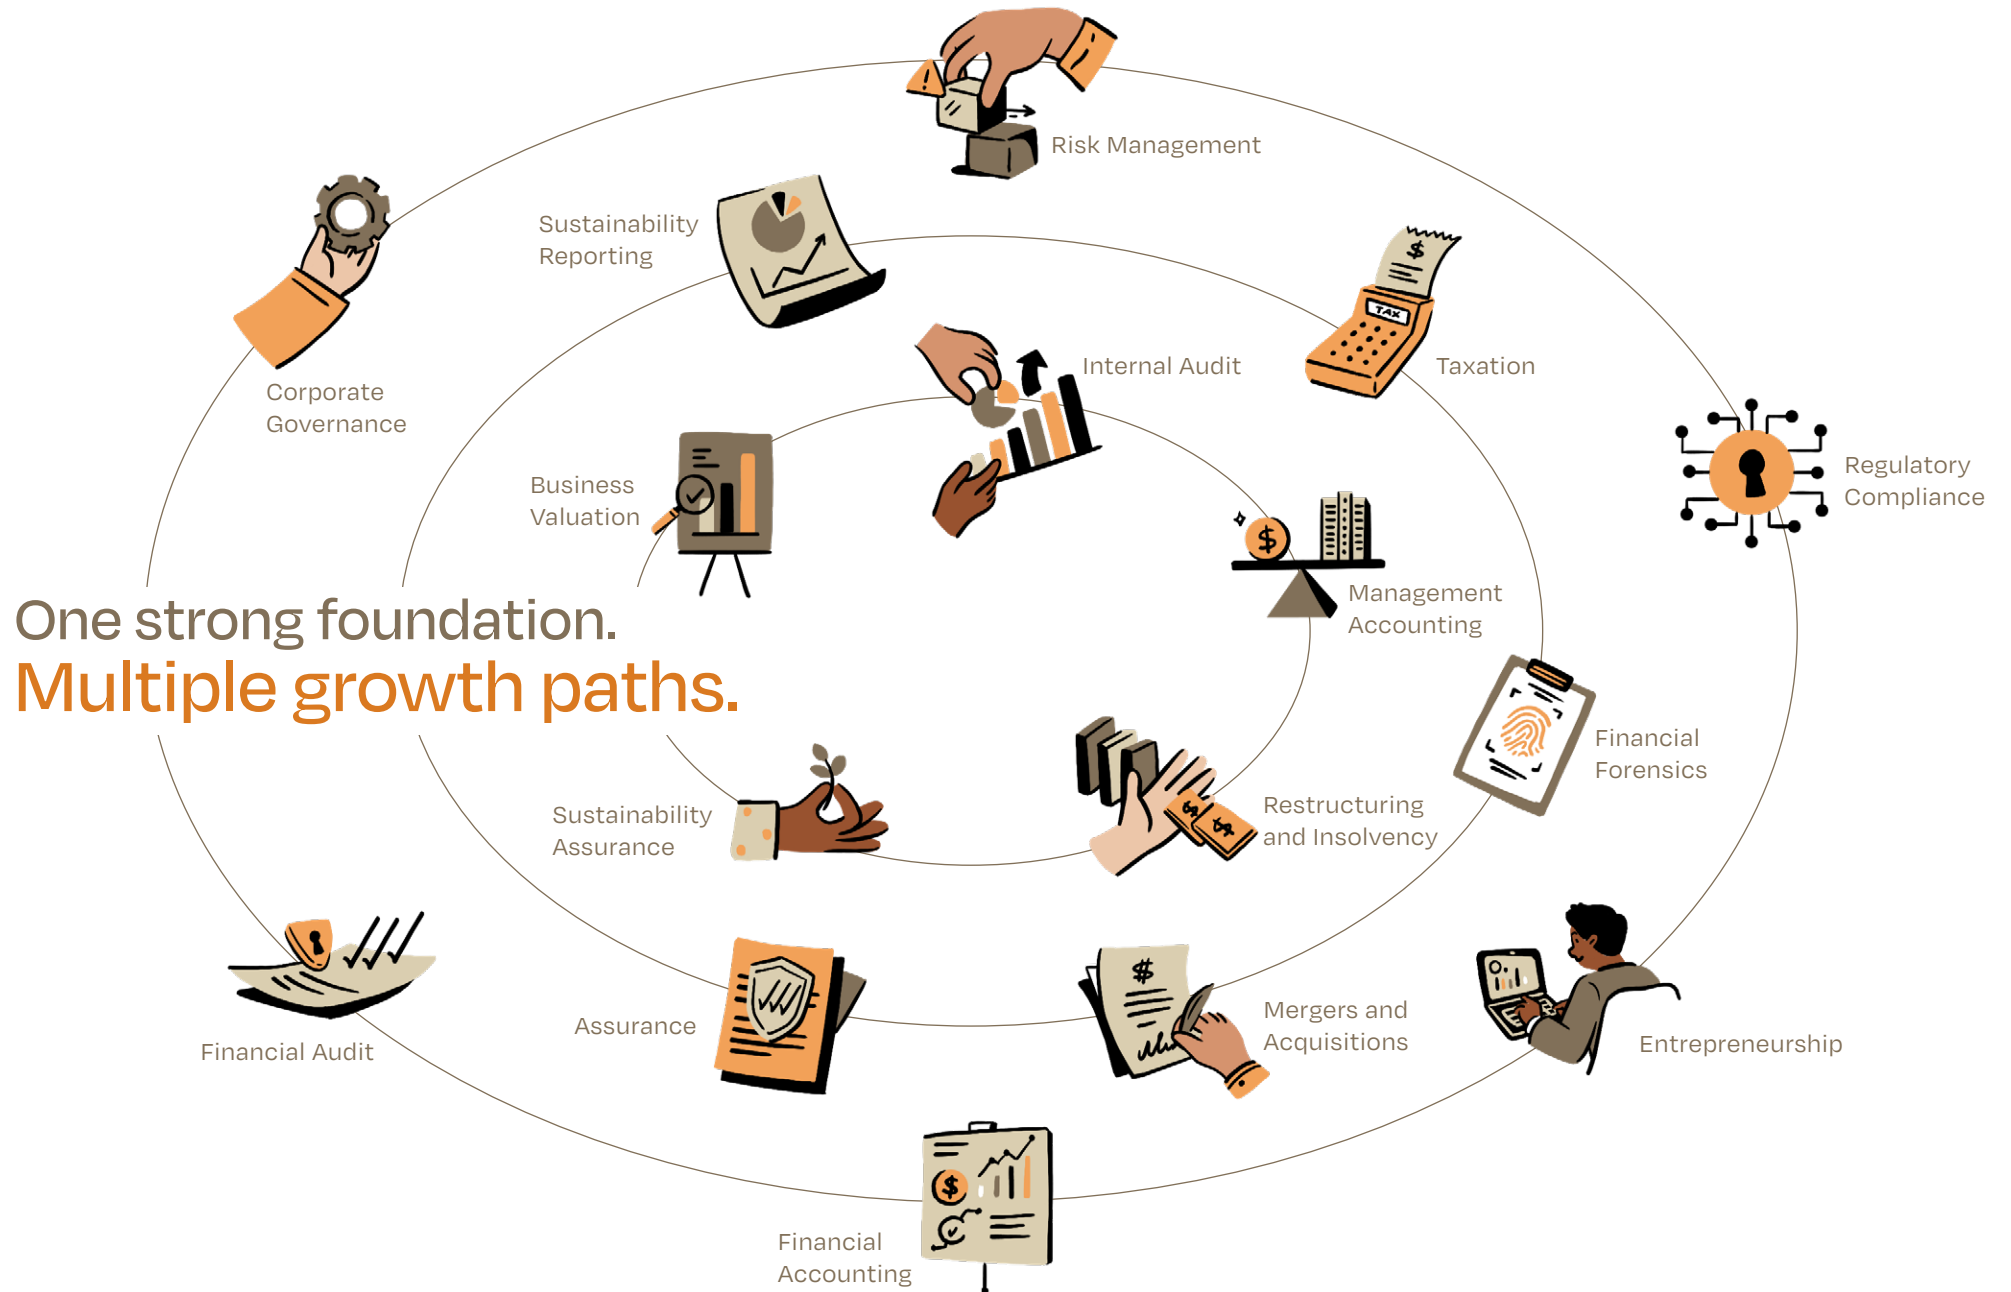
Risk Management

Sustainability Reporting

Corporate Governance

Internal Audit

Taxation

Regulatory Compliance

Business Valuation

Management Accounting

One strong foundation.
Multiple growth paths.

Financial Forensics

Sustainability Assurance

Restructuring and Insolvency

Financial Audit

Assurance

Mergers and Acquisitions

Entrepreneurship

Financial Accounting